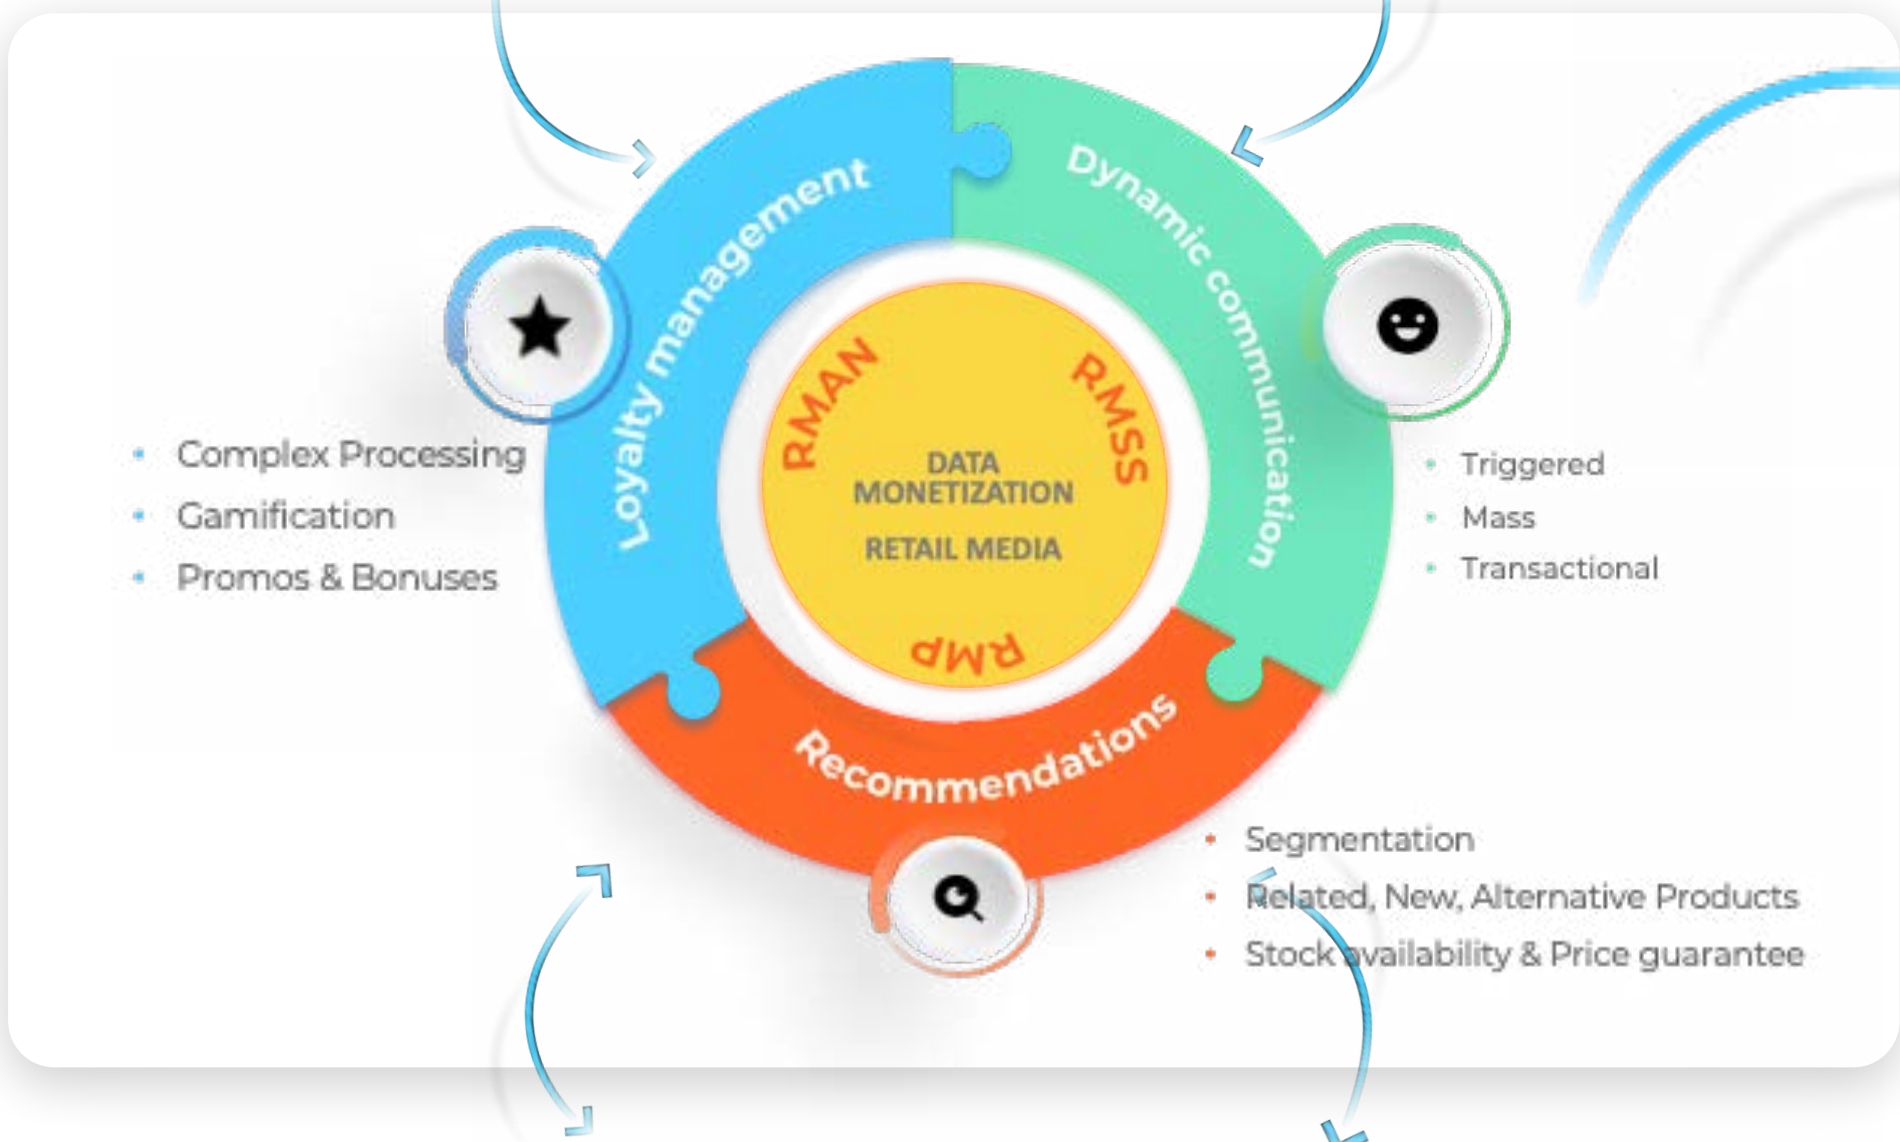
Loyalty management

Dynamic communication

Recommendations

RMAN

RMSS

RMP

DATA MONETIZATION

RETAIL MEDIA

Complex Processing
Gamification
Promos & Bonuses

Triggered
Mass
Transactional

Segmentation
Related, New, Alternative Products
Stock availability & Price guarantee